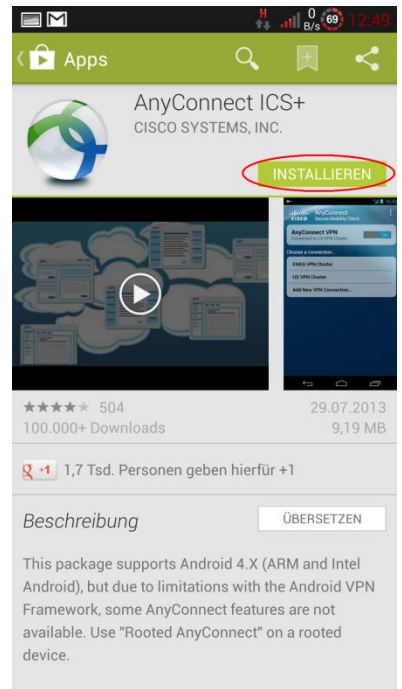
H 0 B/s 69 12:49

Apps

AnyConnect ICS+
CISCO SYSTEMS, INC.

INSTALLIEREN

cisco AnyConnect Secure Mobility Client
AnyConnect VPN
Connected to US VPN Cluster
Choose a connection...
EMEA VPN Cluster
US VPN Cluster
Add New VPN Connection...

504
100.000+ Downloads
29.07.2013
9,19 MB

+1 1,7 Tsd. Personen geben hierfür +1

Beschreibung
ÜBERSETZEN

This package supports Android 4.X (ARM and Intel Android), but due to limitations with the Android VPN Framework, some AnyConnect features are not available. Use "Rooted AnyConnect" on a rooted device.